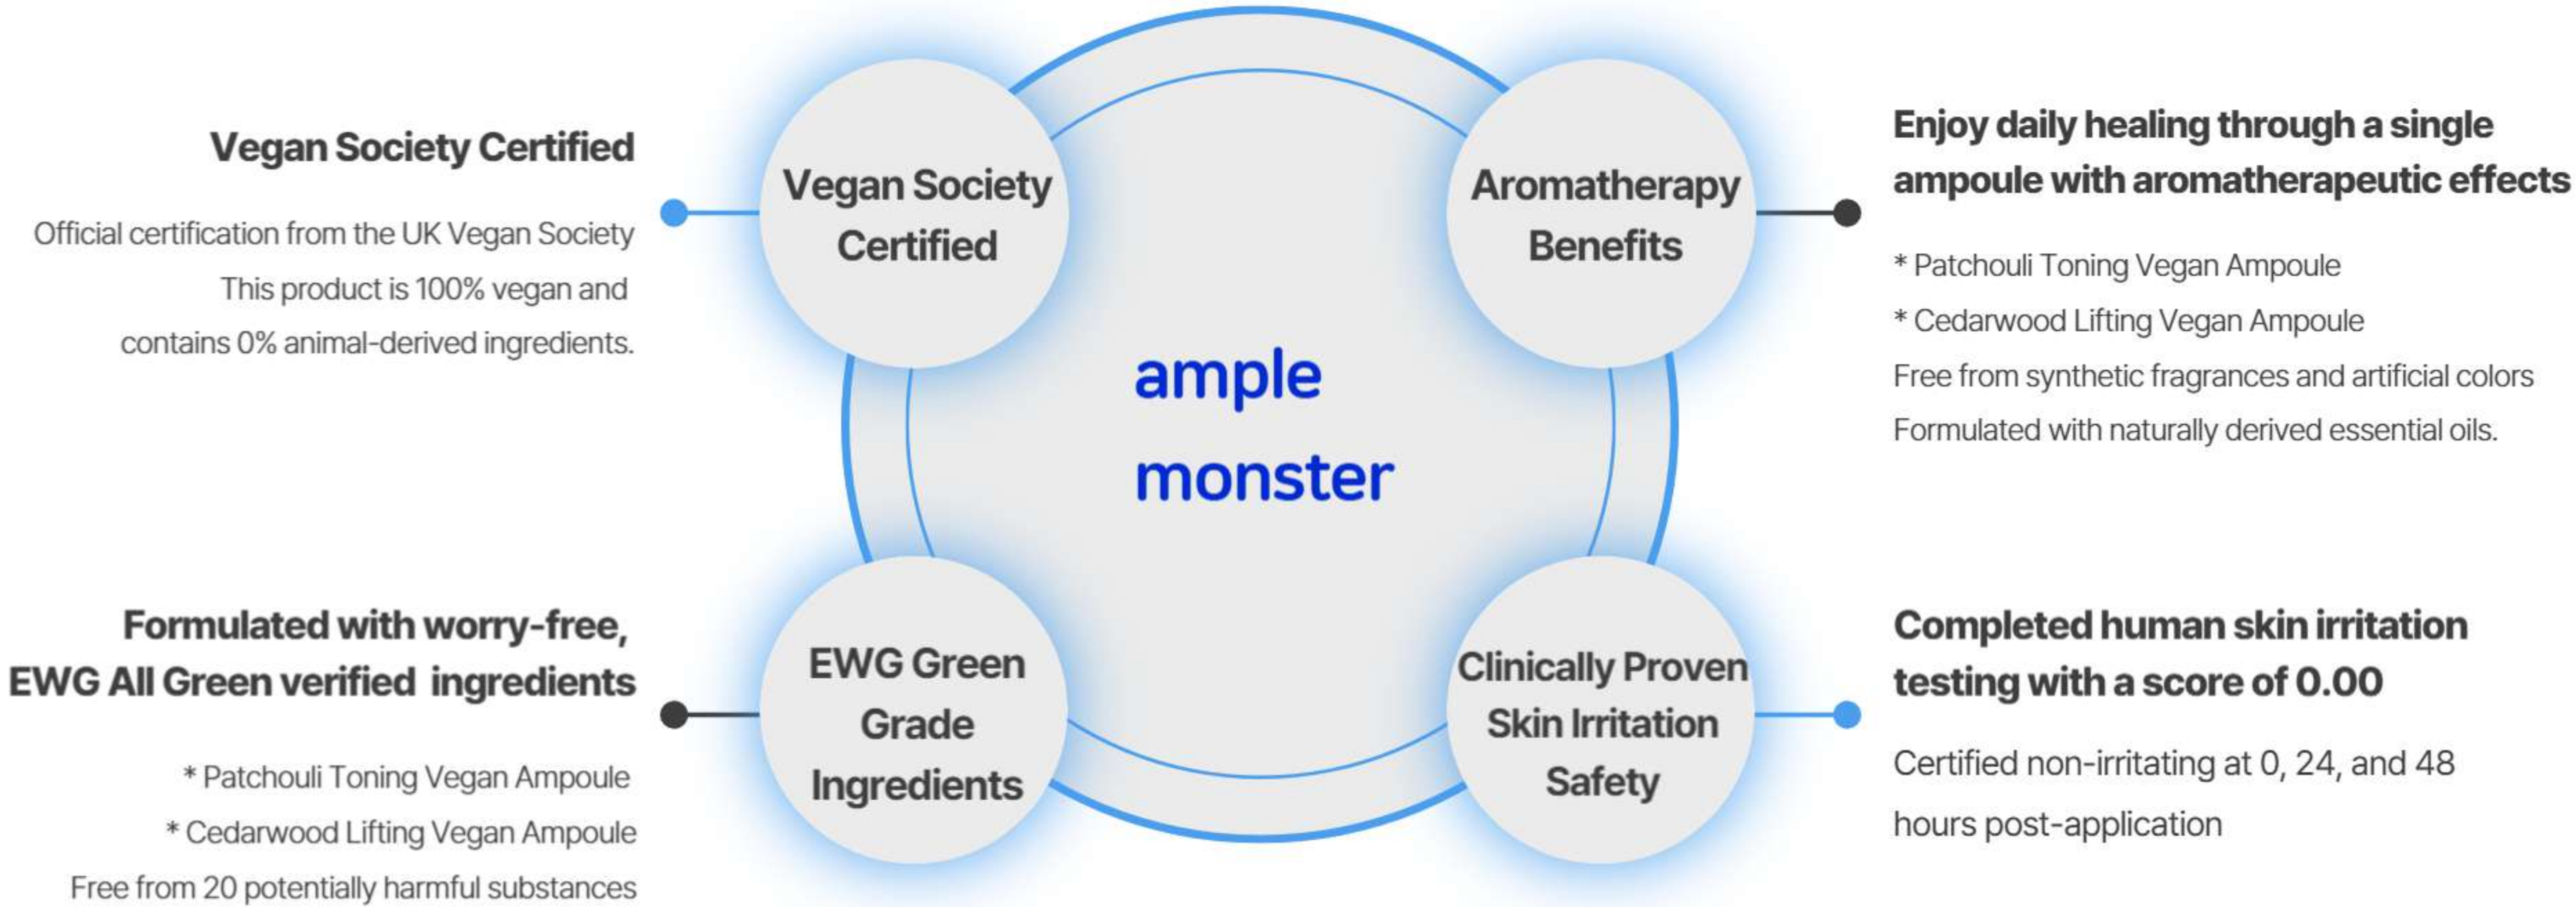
Vegan Society Certified

Official certification from the UK Vegan Society
This product is 100% vegan and
contains 0% animal-derived ingredients.

Vegan Society Certified

Aromatherapy Benefits

Enjoy daily healing through a single ampoule with aromatherapeutic effects

* Patchouli Toning Vegan Ampoule
* Cedarwood Lifting Vegan Ampoule
Free from synthetic fragrances and artificial colors
Formulated with naturally derived essential oils.

ample monster

Formulated with worry-free, EWG All Green verified ingredients

* Patchouli Toning Vegan Ampoule
* Cedarwood Lifting Vegan Ampoule
Free from 20 potentially harmful substances

EWG Green Grade Ingredients

Clinically Proven Skin Irritation Safety

Completed human skin irritation testing with a score of 0.00

Certified non-irritating at 0, 24, and 48 hours post-application